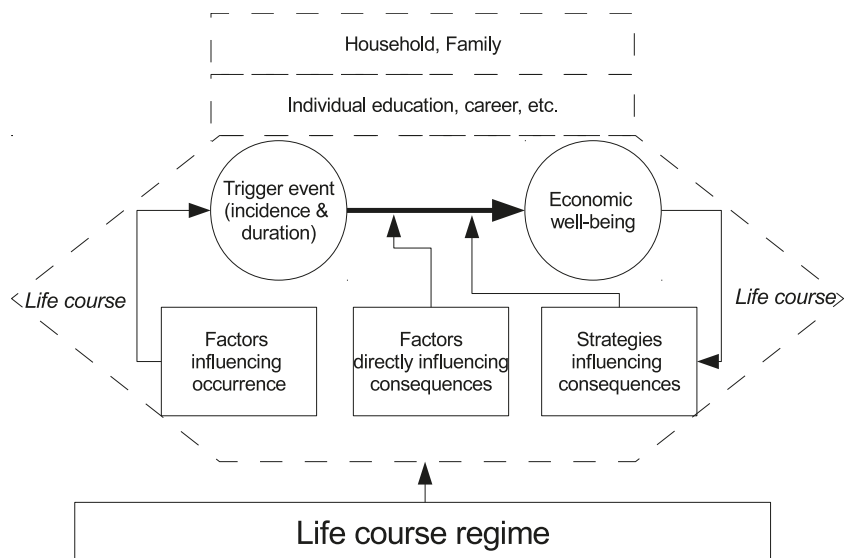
Household, Family

Individual education, career, etc.

Trigger event (incidence & duration)

Economic well-being

Life course

Life course

Factors influencing occurrence

Factors directly influencing consequences

Strategies influencing consequences

Life course regime